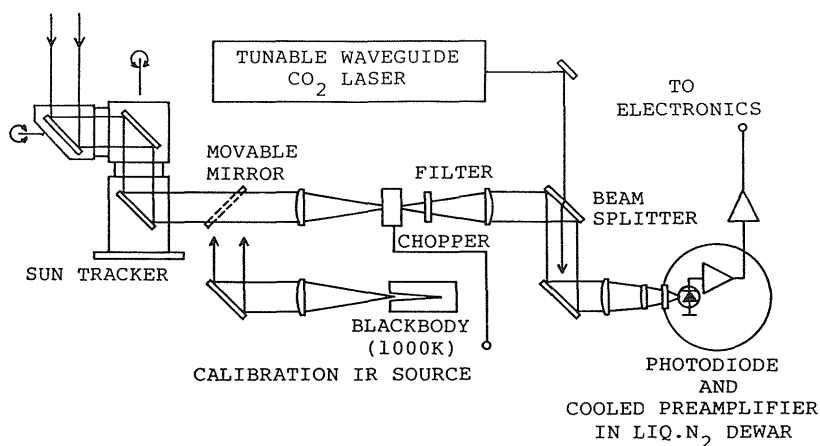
TUNABLE WAVEGUIDE $CO_2$ LASER

TO ELECTRONICS

MOVABLE MIRROR

FILTER

BEAM SPLITTER

CHOPPER

SUN TRACKER

BLACKBODY (1000K)

CALIBRATION IR SOURCE

PHOTODIODE AND COOLED PREAMPLIFIER IN LIQ.$N_2$ DEWAR